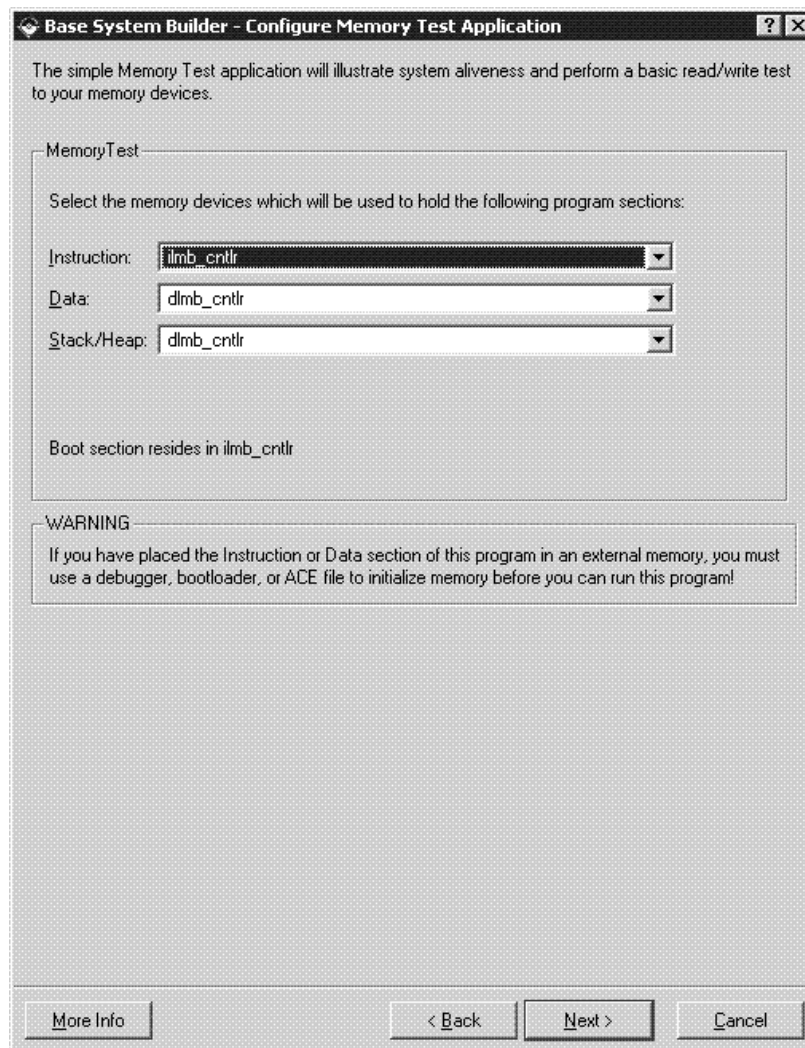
Base System Builder - Configure Memory Test Application

?

X

The simple Memory Test application will illustrate system aliveness and perform a basic read/write test to your memory devices.

MemoryTest

Select the memory devices which will be used to hold the following program sections:

Instruction: ilmb_cntlr

Data: dlmb_cntlr

Stack/Heap: dlmb_cntlr

Boot section resides in ilmb_cntlr

WARNING

If you have placed the Instruction or Data section of this program in an external memory, you must use a debugger, bootloader, or ACE file to initialize memory before you can run this program!

More Info

< Back

Next >

Cancel